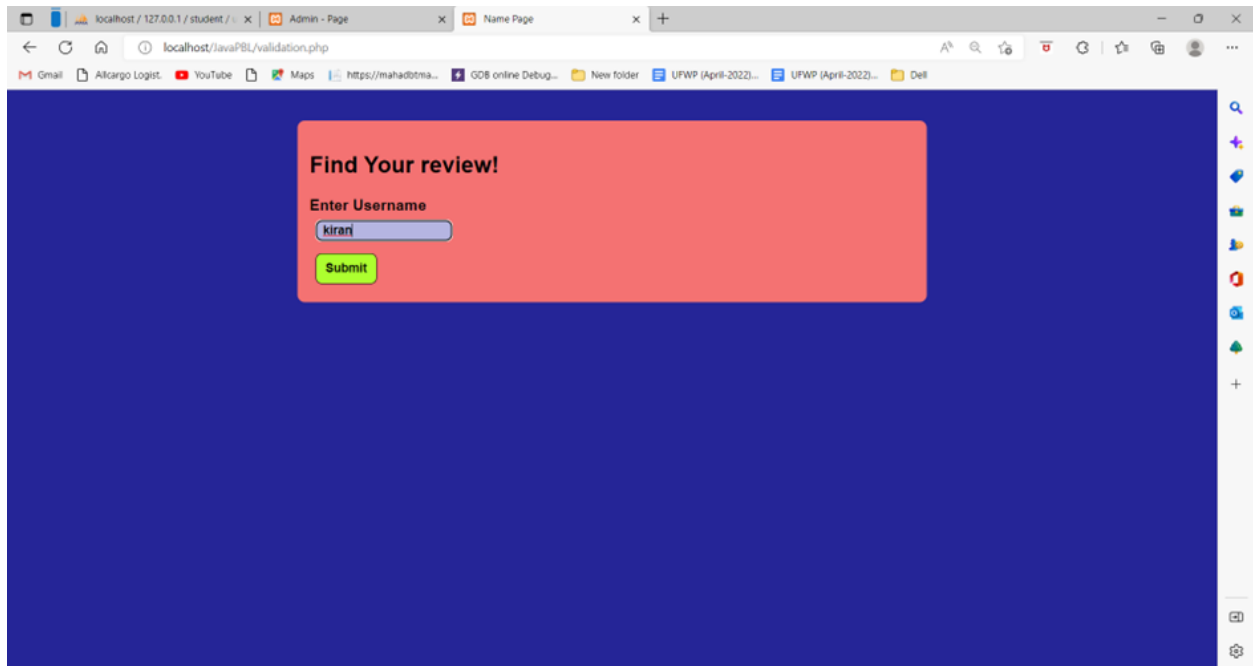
localhost / 127.0.0.1 / student / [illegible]
Admin - Page
Name Page
localhost/JavaPBL/validation.php
Gmail Allcargo Logist. YouTube Maps https://mahadbtma... GDB online Debug... New folder UFWP (April-2022)... UFWP (April-2022)... Dell

Find Your review!

Enter Username

kiran

Submit